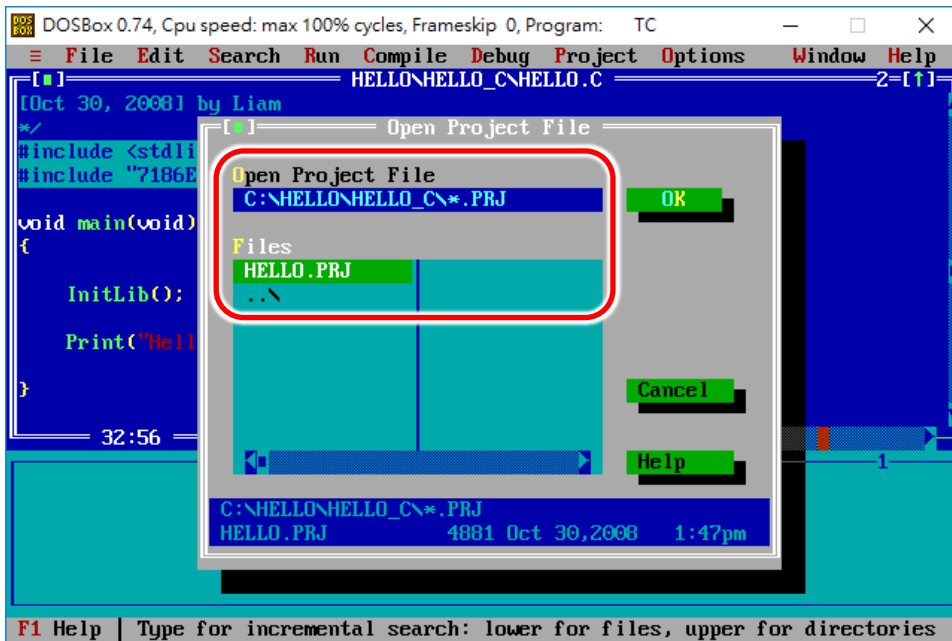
DOSBox 0.74, Cpu speed: max 100% cycles, Frameskip 0, Program: TC

≡ File Edit Search Run Compile Debug Project Options Window Help

[■] HELLO\HELLO_C\HELLO.C 2=[↑]

[Oct 30, 2008] by Liam
*/
#include <stdli
#include "7186E

void main(void)
{

InitLib();

Print("Hell

}

32:56

1

[■] Open Project File

Open Project File
C:\HELLO\HELLO_C\*.PRJ

OK

Files
HELLO.PRJ
..\

Cancel

Help

C:\HELLO\HELLO_C\*.PRJ
HELLO.PRJ 4881 Oct 30,2008 1:47pm

F1 Help | Type for incremental search: lower for files, upper for directories